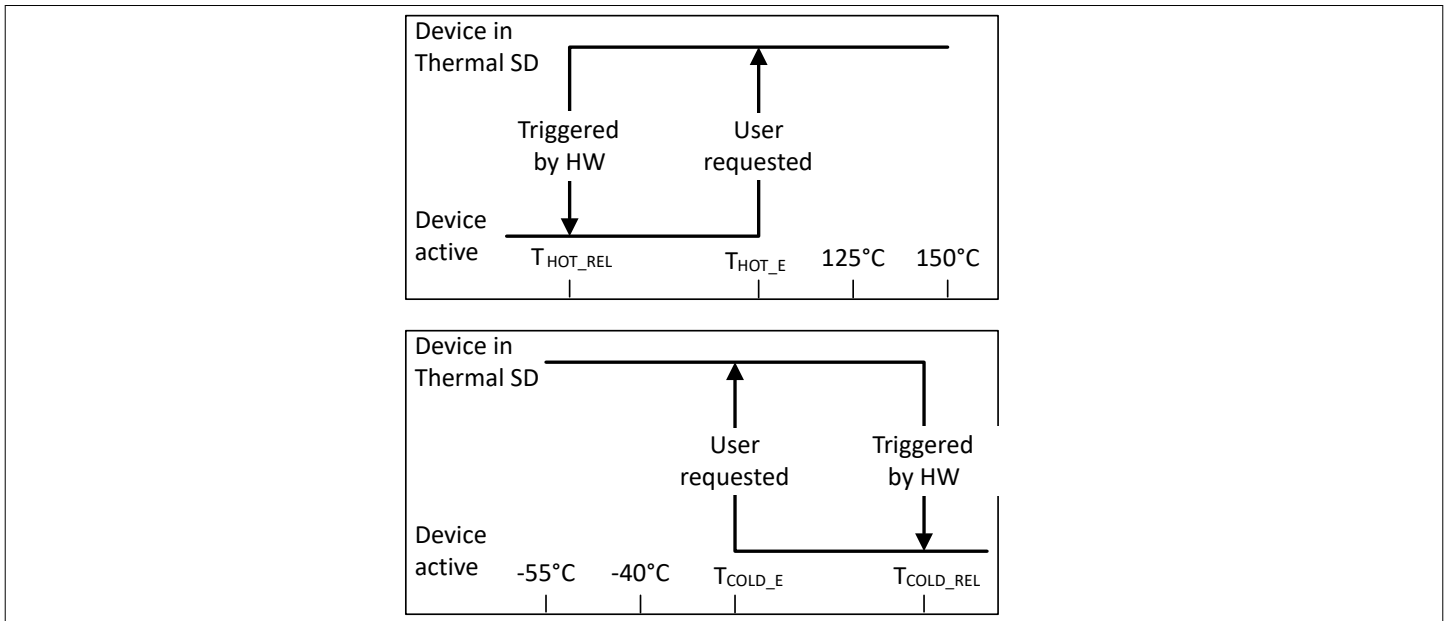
Device in Thermal SD

Triggered by HW

User requested

Device active

$T_{HOT\_REL}$ $T_{HOT\_E}$ 125°C 150°C

Device in Thermal SD

User requested

Triggered by HW

Device active

-55°C -40°C $T_{COLD\_E}$ $T_{COLD\_REL}$